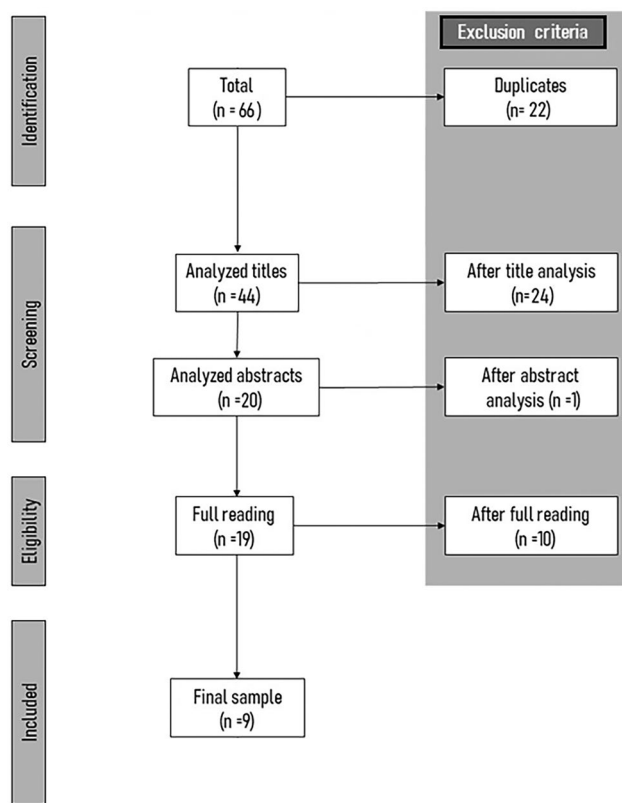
Identification

Screening

Eligibility

Included

Exclusion criteria

Total
(n = 66)

Duplicates
(n= 22)

Analyzed titles
(n =44)

After title analysis
(n=24)

Analyzed abstracts
(n =20)

After abstract analysis (n =1)

Full reading
(n =19)

After full reading
(n =10)

Final sample
(n =9)